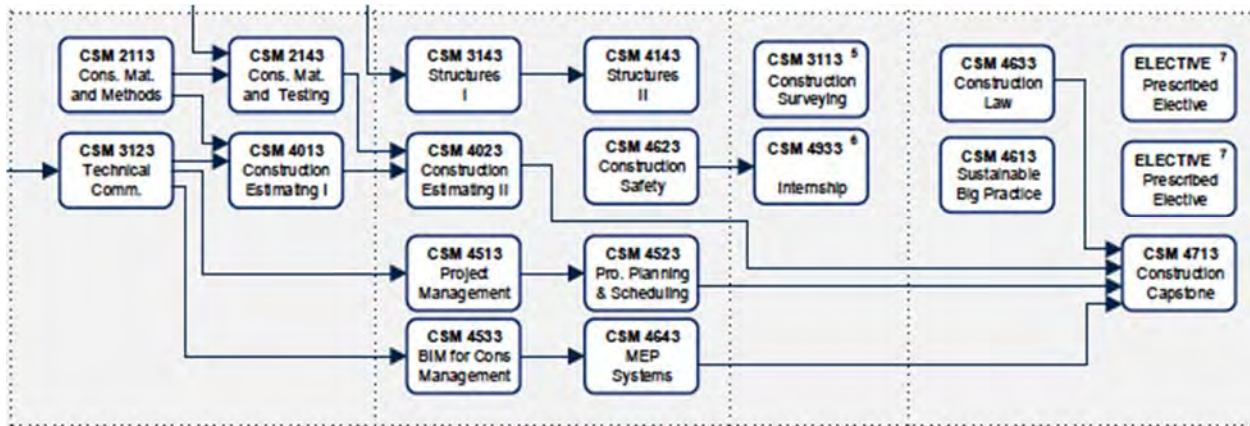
CSM 2113
Cons. Mat. and Methods

CSM 2143
Cons. Mat. and Testing

CSM 3143
Structures I

CSM 4143
Structures II

CSM 3113 $^5$
Construction Surveying

CSM 4633
Construction Law

ELECTIVE $^7$
Prescribed Elective

CSM 3123
Technical Comm.

CSM 4013
Construction Estimating I

CSM 4023
Construction Estimating II

CSM 4623
Construction Safety

CSM 4933 $^6$
Internship

CSM 4613
Sustainable Blg Practice

ELECTIVE $^7$
Prescribed Elective

CSM 4513
Project Management

CSM 4523
Pro. Planning & Scheduling

CSM 4713
Construction Capstone

CSM 4533
BIM for Cons Management

CSM 4643
MEP Systems